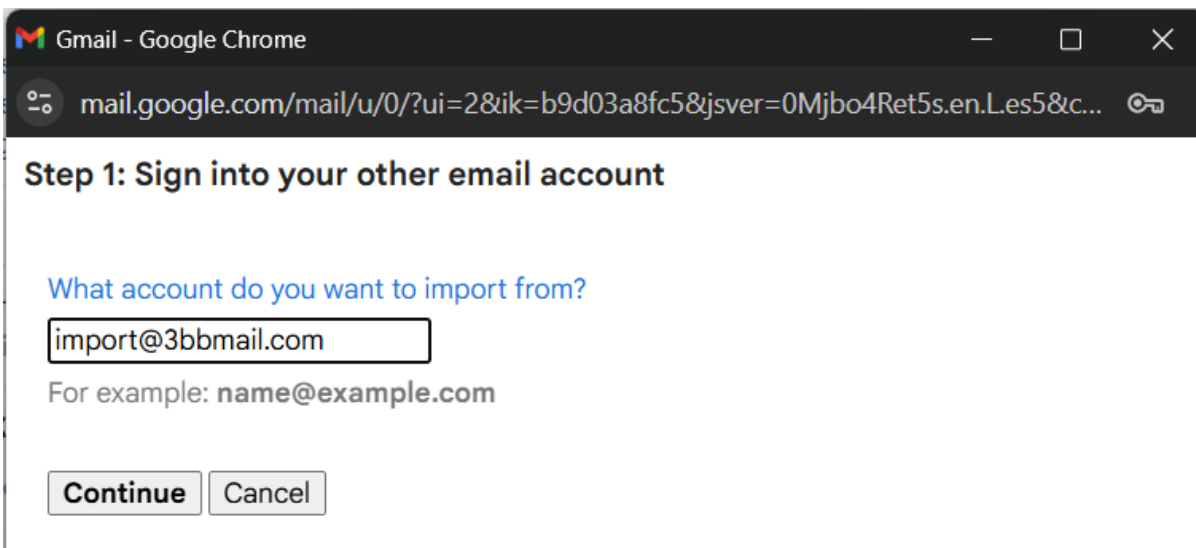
Gmail - Google Chrome

mail.google.com/mail/u/0/?ui=2&ik=b9d03a8fc5&jsver=0Mjbo4Ret5s.en.L.es5&c...

Step 1: Sign into your other email account

What account do you want to import from?

import@3bbmail.com

For example: **name@example.com**

Continue Cancel